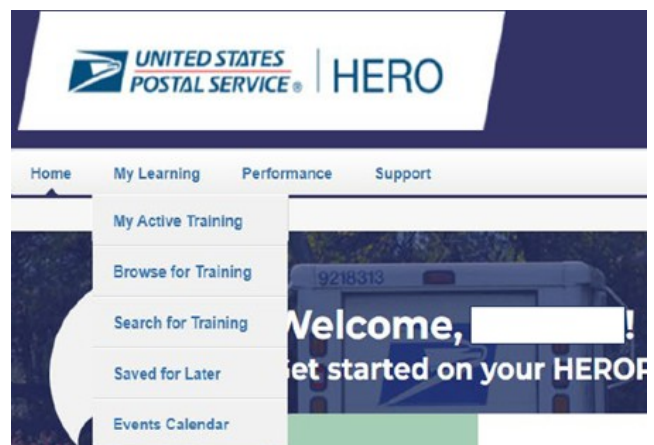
UNITED STATES POSTAL SERVICE® | HERO

Home
My Learning
Performance
Support

My Active Training
Browse for Training
Search for Training
Saved for Later
Events Calendar

9218313

Welcome, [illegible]!
et started on your HEROF